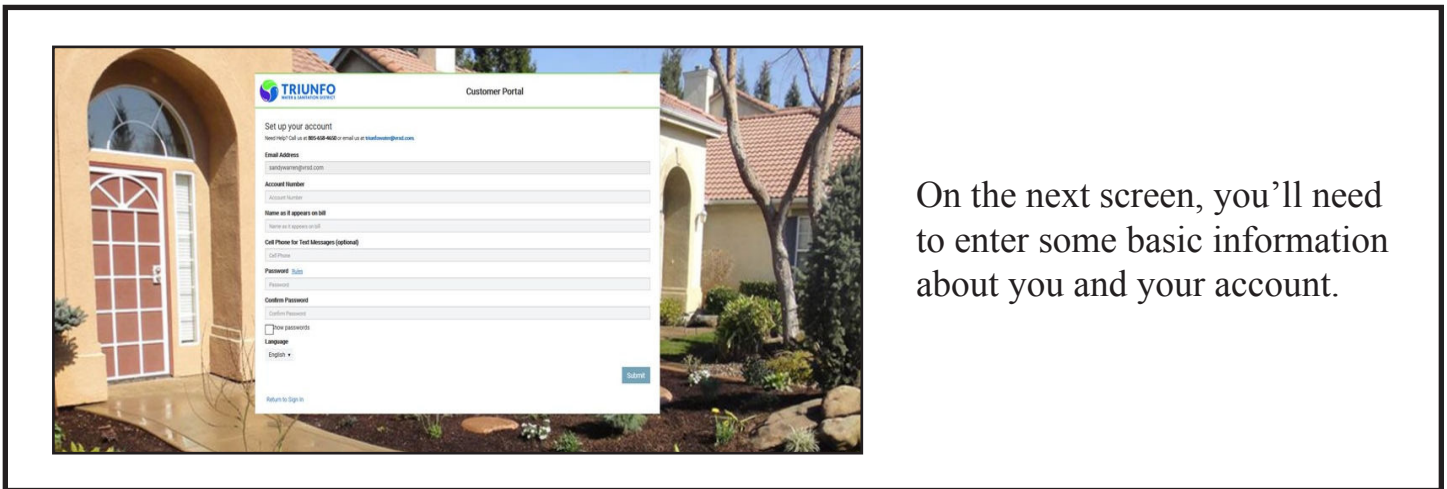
TRIUNFO
WATER & SANITATION DISTRICT

Customer Portal

Set up your account
Need Help? Call us at 805-658-4600 or email us at triunfowater@wsd.com.

Email Address
sandywarren@wsd.com

Account Number
Account Number

Name as it appears on bill
Name as it appears on bill

Cell Phone for Text Messages (optional)
Cell Phone

Password Rules
Password

Confirm Password
Confirm Password

Show passwords

Language
English ▾

Submit

Return to Sign In

On the next screen, you'll need to enter some basic information about you and your account.